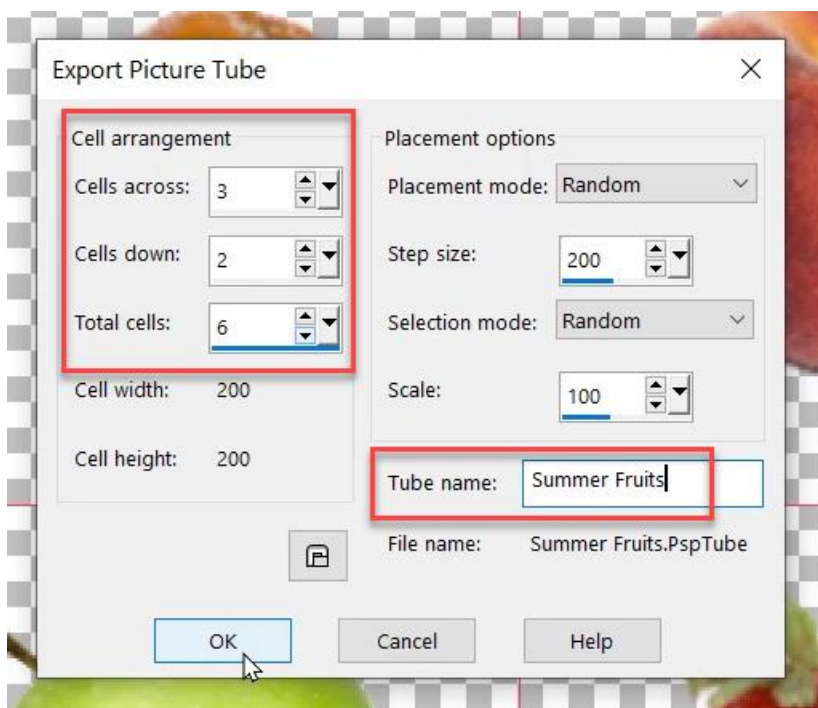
Export Picture Tube

×

Cell arrangement

Cells across: 3

Cells down: 2

Total cells: 6

Cell width: 200

Cell height: 200

Placement options

Placement mode: Random

Step size: 200

Selection mode: Random

Scale: 100

Tube name: Summer Fruits

File name: Summer Fruits.PspTube

OK

Cancel

Help